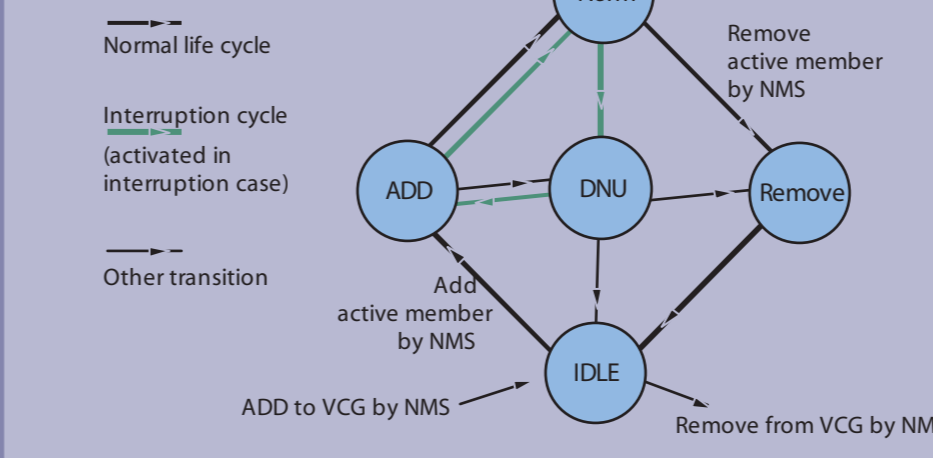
Normal life cycle

Interruption cycle
(activated in interruption case)

Other transition

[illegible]

Remove active member by NMS

ADD

DNU

Remove

Add active member by NMS

IDLE

ADD to VCG by NMS

Remove from VCG by NM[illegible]